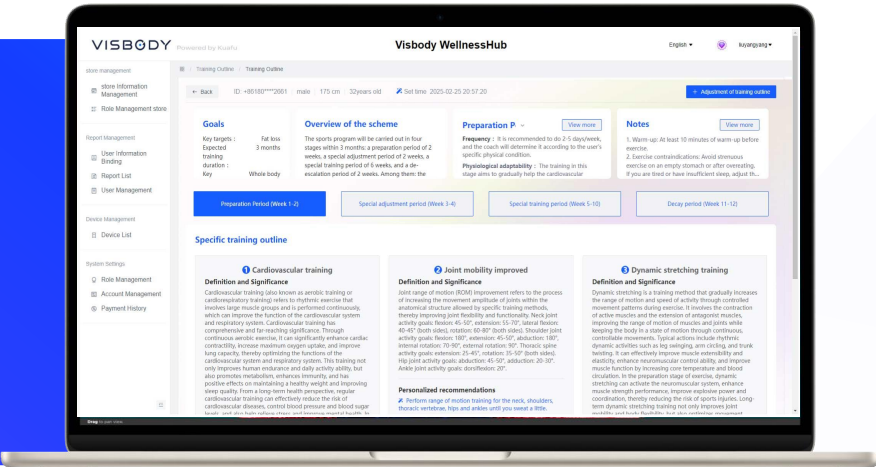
VISBODY Powered by Kuafu

Visbody WellnessHub

English ▾ liuyangyang ▾

store management
store Information Management
Role Management store

Report Management
User Information Binding
Report List
User Management

Device Management
Device List

System Settings
Role Management
Account Management
Payment History

Training Outline / Training Outline

← Back ID: +86180****2661 | male | 175 cm | 32years old Set time: 2025-02-25 20:57:20

+ Adjustment of training outline

Goals
Key targets : Fat loss
Expected training duration : 3 months
Key Whole body

Overview of the scheme
The sports program will be carried out in four stages within 3 months: a preparation period of 2 weeks, a special adjustment period of 2 weeks, a special training period of 6 weeks, and a de-escalation period of 2 weeks. Among them: the

Preparation P
View more
Frequency : It is recommended to do 2-5 days/week, and the coach will determine it according to the user's specific physical condition.
Physiological adaptability : The training in this stage aims to gradually help the cardiovascular

Notes
View more
1. Warm-up: At least 10 minutes of warm-up before exercise.
2. Exercise contraindications: Avoid strenuous exercise on an empty stomach or after overeating. If you are tired or have insufficient sleep, adjust th...

Preparation Period (Week 1-2)
Special adjustment period (Week 3-4)
Special training period (Week 5-10)
Decay period (Week 11-12)

Specific training outline

1 Cardiovascular training
Definition and Significance
Cardiovascular training (also known as aerobic training or cardiorespiratory training) refers to rhythmic exercise that involves large muscle groups and is performed continuously, which can improve the function of the cardiovascular system and respiratory system. Cardiovascular training has comprehensive and far-reaching significance. Through continuous aerobic exercise, it can significantly enhance cardiac contractility, increase maximum oxygen uptake, and improve lung capacity, thereby optimizing the functions of the cardiovascular system and respiratory system. This training not only improves human endurance and daily activity ability, but also promotes metabolism, enhances immunity, and has positive effects on maintaining a healthy weight and improving sleep quality. From a long-term health perspective, regular cardiovascular training can effectively reduce the risk of cardiovascular diseases, control blood pressure and blood sugar levels, and also help relieve stress and improve mental health. It

2 Joint mobility improved
Definition and Significance
Joint range of motion (ROM) improvement refers to the process of increasing the movement amplitude of joints within the anatomical structure allowed by specific training methods, thereby improving joint flexibility and functionality. Neck joint activity goals: flexion: 45-50°, extension: 55-70°, lateral flexion: 40-45° (both sides), rotation: 60-80° (both sides). Shoulder joint activity goals: flexion: 180°, extension: 45-50°, abduction: 180°, internal rotation: 70-90°, external rotation: 90°. Thoracic spine activity goals: extension: 25-45°, rotation: 35-50° (both sides). Hip joint activity goals: abduction: 45-50°, adduction: 20-30°. Ankle joint activity goals: dorsiflexion: 20°.
Personalized recommendations
Perform range of motion training for the neck, shoulders, thoracic vertebrae, hips and ankles until you sweat a little.

3 Dynamic stretching training
Definition and Significance
Dynamic stretching is a training method that gradually increases the range of motion and speed of activity through controlled movement patterns during exercise. It involves the contraction of active muscles and the extension of antagonist muscles, improving the range of motion of muscles and joints while keeping the body in a state of motion through continuous, controllable movements. Typical actions include rhythmic dynamic activities such as leg swinging, arm circling, and trunk twisting. It can effectively improve muscle extensibility and elasticity, enhance neuromuscular control ability, and improve muscle function by increasing core temperature and blood circulation. In the preparation stage of exercise, dynamic stretching can activate the neuromuscular system, enhance muscle strength performance, improve explosive power and coordination, thereby reducing the risk of sports injuries. Long-term dynamic stretching training not only improves joint mobility and body flexibility, but also optimizes movement

Drag to pan view.